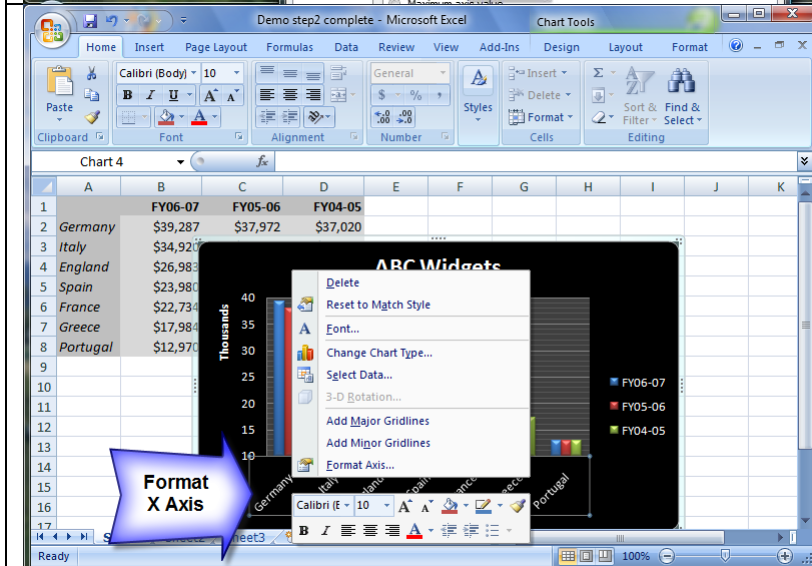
Demo step2 complete - Microsoft Excel

Chart Tools

Home Insert Page Layout Formulas Data Review View Add-Ins Design Layout Format

Paste

Clipboard

Calibri (Body) 10

B I U A A

Font

Alignment

General

$ % ,

.00 .0

Number

Styles

Insert Delete Format

Cells

Σ

Sort & Filter

Find & Select

Editing

Chart 4

fx

| | A | B | C | D | E | F | G | H | I | J | K |
|---|---|---|---|---|---|---|---|---|---|---|---|
| 1 | | FY06-07 | FY05-06 | FY04-05 | | | | | | | |
| 2 | Germany | $39,287 | $37,972 | $37,020 | | | | | | | |
| 3 | Italy | $34,920 | | | | | | | | | |
| 4 | England | $26,983 | | | | | | | | | |
| 5 | Spain | $23,980 | | | | | | | | | |
| 6 | France | $22,734 | | | | | | | | | |
| 7 | Greece | $17,984 | | | | | | | | | |
| 8 | Portugal | $12,970 | | | | | | | | | |
| 9 | | | | | | | | | | | |
| 10 | | | | | | | | | | | |
| 11 | | | | | | | | | | | |
| 12 | | | | | | | | | | | |
| 13 | | | | | | | | | | | |
| 14 | | | | | | | | | | | |
| 15 | | | | | | | | | | | |
| 16 | | | | | | | | | | | |
| 17 | | | | | | | | | | | |

ABC Widgets

Thousands

40
35
30
25
20
15
10

Germany Italy England Spain France Greece Portugal

FY06-07
FY05-06
FY04-05

Delete
Reset to Match Style
Font...
Change Chart Type...
Select Data...
3-D Rotation...
Add Major Gridlines
Add Minor Gridlines
Format Axis...

Calibri (E 10 A A

B I A

Format X Axis

Sheet3

Ready

100%